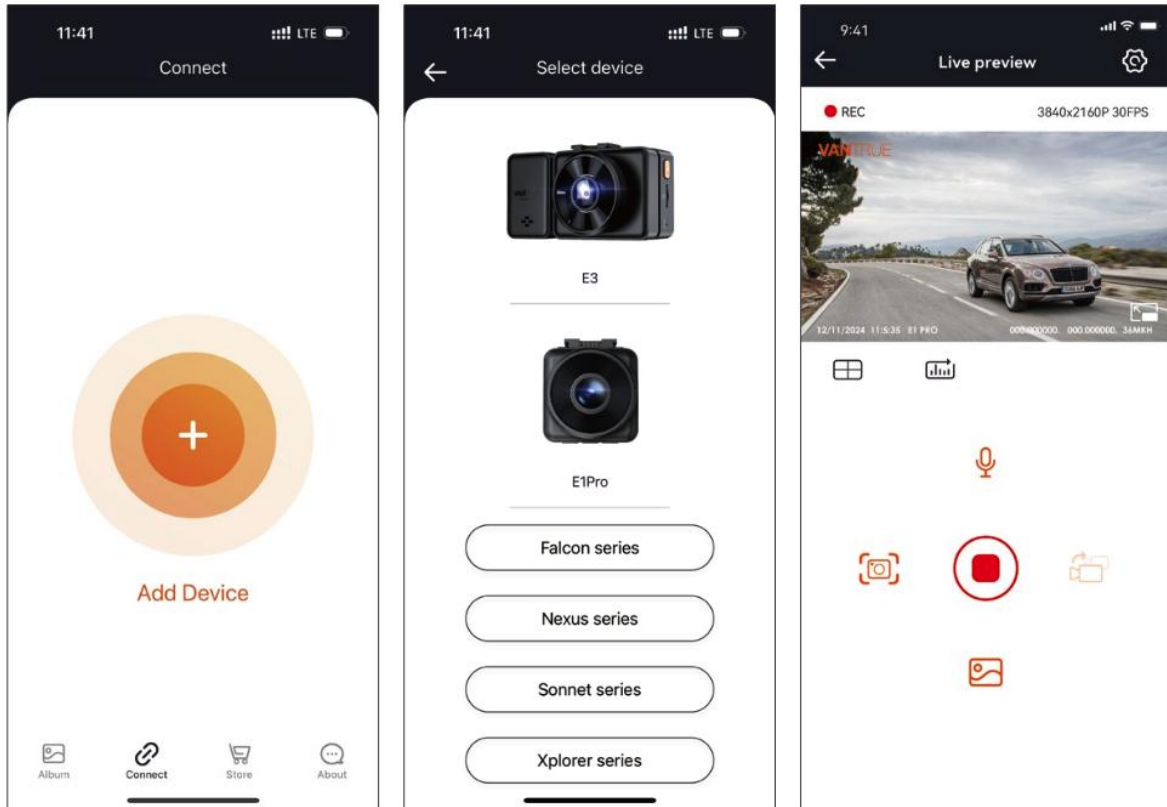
11:41 LTE
Connect

+

Add Device

Album
Connect
Store
About

11:41 LTE
Select device

E3

E1Pro

Falcon series

Nexus series

Sonnet series

Xplorer series

9:41
Live preview

REC
3840x2160P 30FPS

VANTRUE

12/11/2024 11:5:35 E1 PRO
000.000000. 000.000000. 36MKH